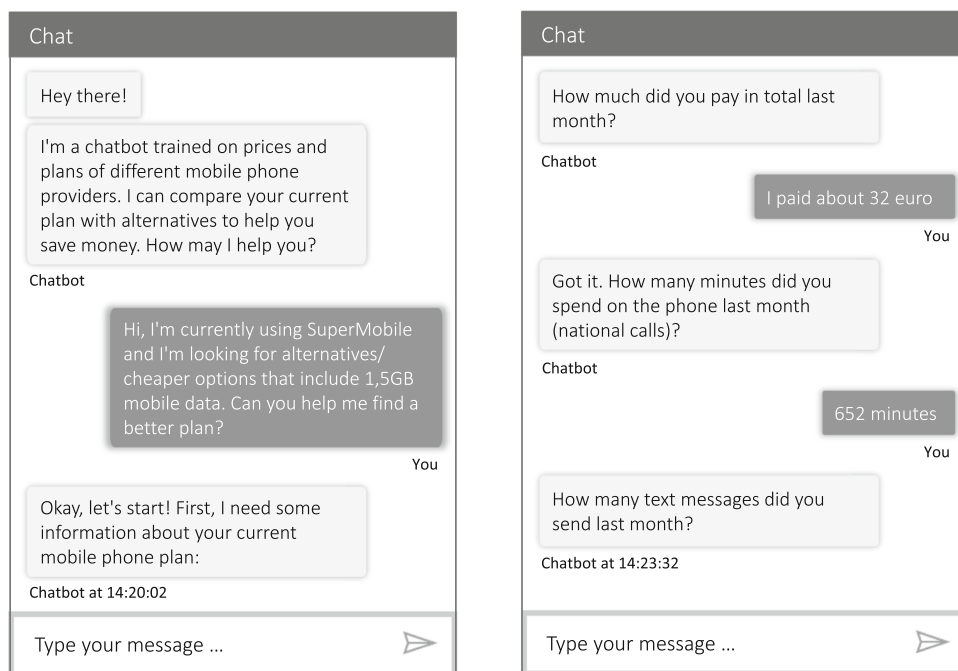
Chat

Hey there!

I'm a chatbot trained on prices and plans of different mobile phone providers. I can compare your current plan with alternatives to help you save money. How may I help you?

Chatbot

Hi, I'm currently using SuperMobile and I'm looking for alternatives/ cheaper options that include 1,5GB mobile data. Can you help me find a better plan?

You

Okay, let's start! First, I need some information about your current mobile phone plan:

Chatbot at 14:20:02

Type your message ...

Chat

How much did you pay in total last month?

Chatbot

I paid about 32 euro

You

Got it. How many minutes did you spend on the phone last month (national calls)?

Chatbot

652 minutes

You

How many text messages did you send last month?

Chatbot at 14:23:32

Type your message ...